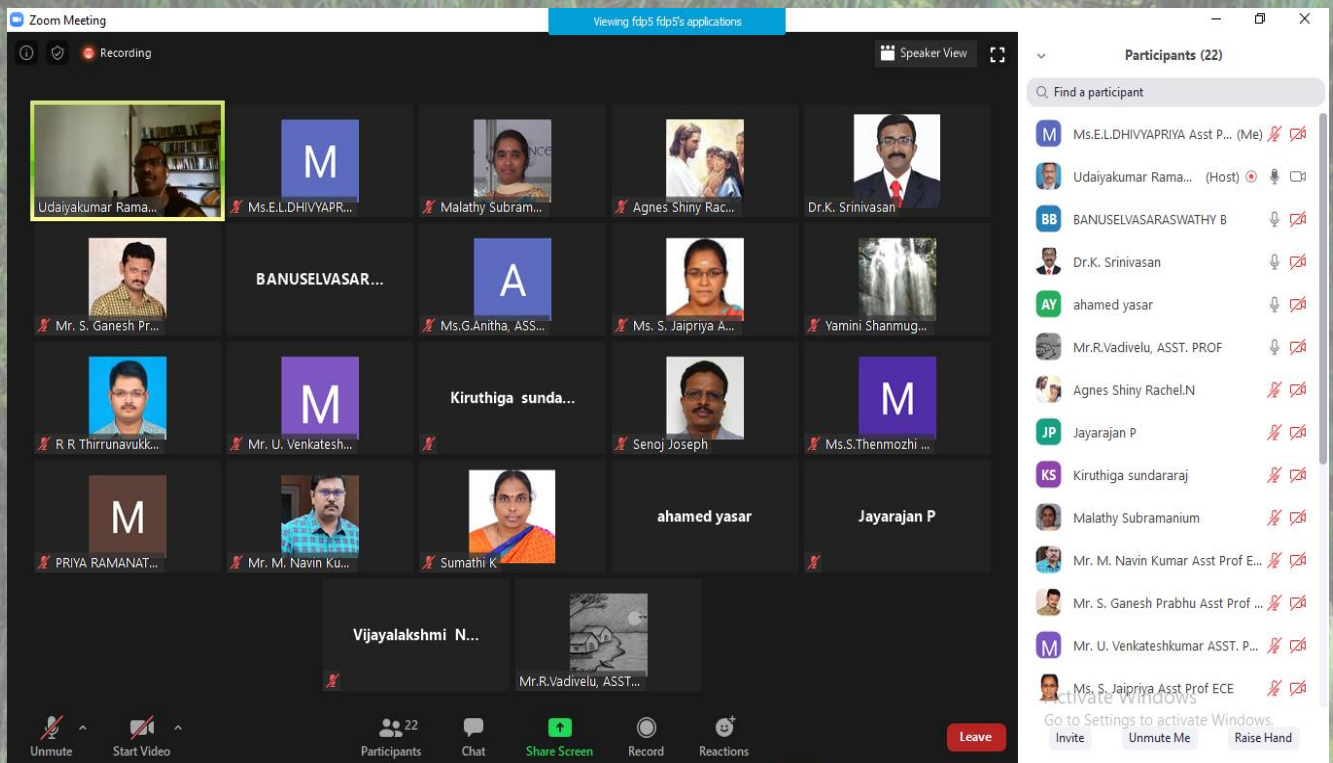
Zoom Meeting

Viewing fdp5 fdp5's applications

Recording

Speaker View

Udaiyakumar Rama...

M
Ms.E.L.DHIVYAPR...

Malathy Subram...

Agnes Shiny Rac...

Dr.K. Srinivasan

Mr. S. Ganesh Pr...

BANUSELVASAR...

A
Ms.G.Anitha, ASS...

Ms. S. Jaipriya A...

Yamini Shanmug...

R R Thirrunavukk...

M
Mr. U. Venkatesh...

Kiruthiga sunda...

Senoj Joseph

M
Ms.S.Thenmozhi ...

M
PRIYA RAMANAT...

Mr. M. Navin Ku...

Sumathi K

ahamed yasar

Jayarajan P

Vijayalakshmi N...

Mr.R.Vadivelu, ASST...

Unmute

Start Video

22
Participants

Chat

Share Screen

Record

Reactions

Leave

Participants (22)

Find a participant

M Ms.E.L.DHIVYAPRIYA Asst P... (Me)

Udaiyakumar Rama... (Host)

BB BANUSELVASARASWATHY B

Dr.K. Srinivasan

AY ahamed yasar

Mr.R.Vadivelu, ASST. PROF

Agnes Shiny Rachel.N

JP Jayarajan P

KS Kiruthiga sundararaj

Malathy Subramanium

Mr. M. Navin Kumar Asst Prof E...

Mr. S. Ganesh Prabhu Asst Prof ...

M Mr. U. Venkateshkumar ASST. P...

Ms. S. Jaipriya Asst Prof ECE

Activate Windows
Go to Settings to activate Windows.

Invite

Unmute Me

Raise Hand